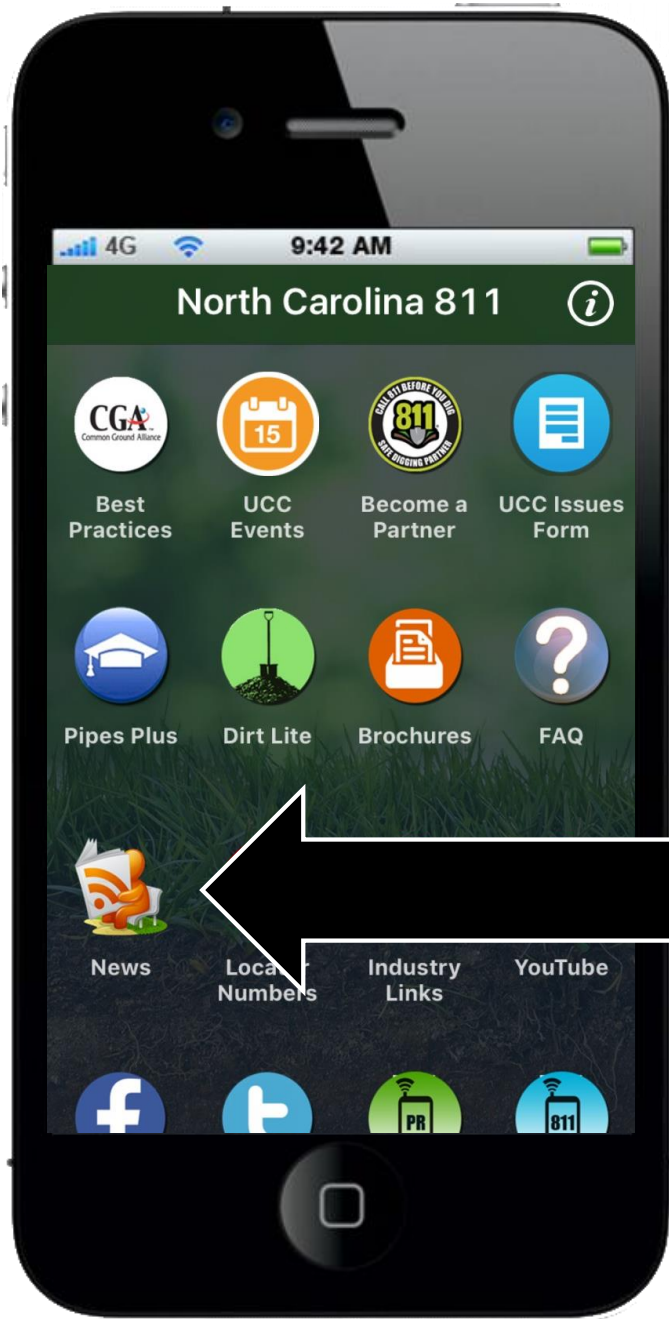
4G 9:42 AM

North Carolina 811

CGA Common Ground Alliance

Best Practices

15

UCC Events

CALL 811 BEFORE YOU DIG 811 SAFE DIGGING PARTNER

Become a Partner

UCC Issues Form

Pipes Plus

Dirt Lite

Brochures

FAQ

News

Loca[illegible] Numbers

Industry Links

YouTube

PR

811